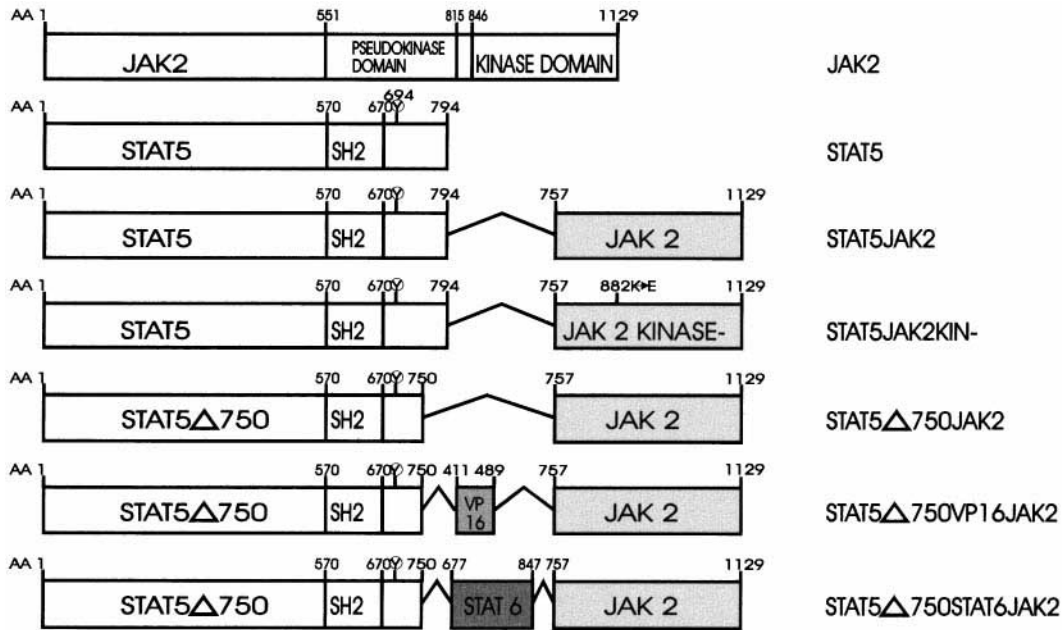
AA 1 551 815 846 1129
JAK2 PSEUDOKINASE DOMAIN KINASE DOMAIN
JAK2

AA 1 570 670 Y 694 794
STAT5 SH2
STAT5

AA 1 570 670 Y 794 757 1129
STAT5 SH2 JAK 2
STAT5JAK2

AA 1 570 670 Y 794 757 882K▸E 1129
STAT5 SH2 JAK 2 KINASE-
STAT5JAK2KIN-

AA 1 570 670 Y 750 757 1129
STAT5△750 SH2 JAK 2
STAT5△750JAK2

AA 1 570 670 Y 750 411 489 757 1129
STAT5△750 SH2 VP 16 JAK 2
STAT5△750VP16JAK2

AA 1 570 670 Y 750 677 847 757 1129
STAT5△750 SH2 STAT 6 JAK 2
STAT5△750STAT6JAK2